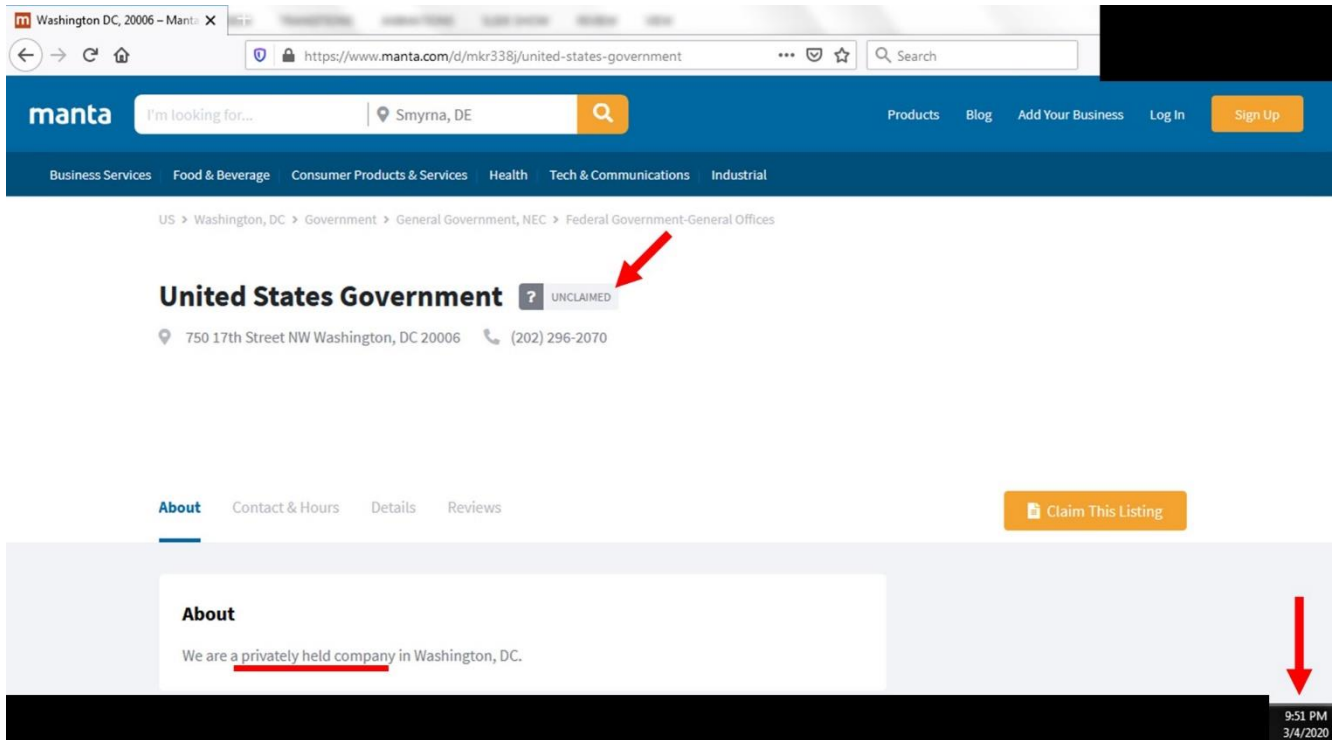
Washington DC, 20006 – Manta

https://www.manta.com/d/mkr338j/united-states-government

Search

manta I'm looking for... Smyrna, DE

Products Blog Add Your Business Log In Sign Up

Business Services Food & Beverage Consumer Products & Services Health Tech & Communications Industrial

US > Washington, DC > Government > General Government, NEC > Federal Government-General Offices

United States Government ? UNCLAIMED

750 17th Street NW Washington, DC 20006 (202) 296-2070

About Contact & Hours Details Reviews

Claim This Listing

About

We are a privately held company in Washington, DC.

9:51 PM
3/4/2020